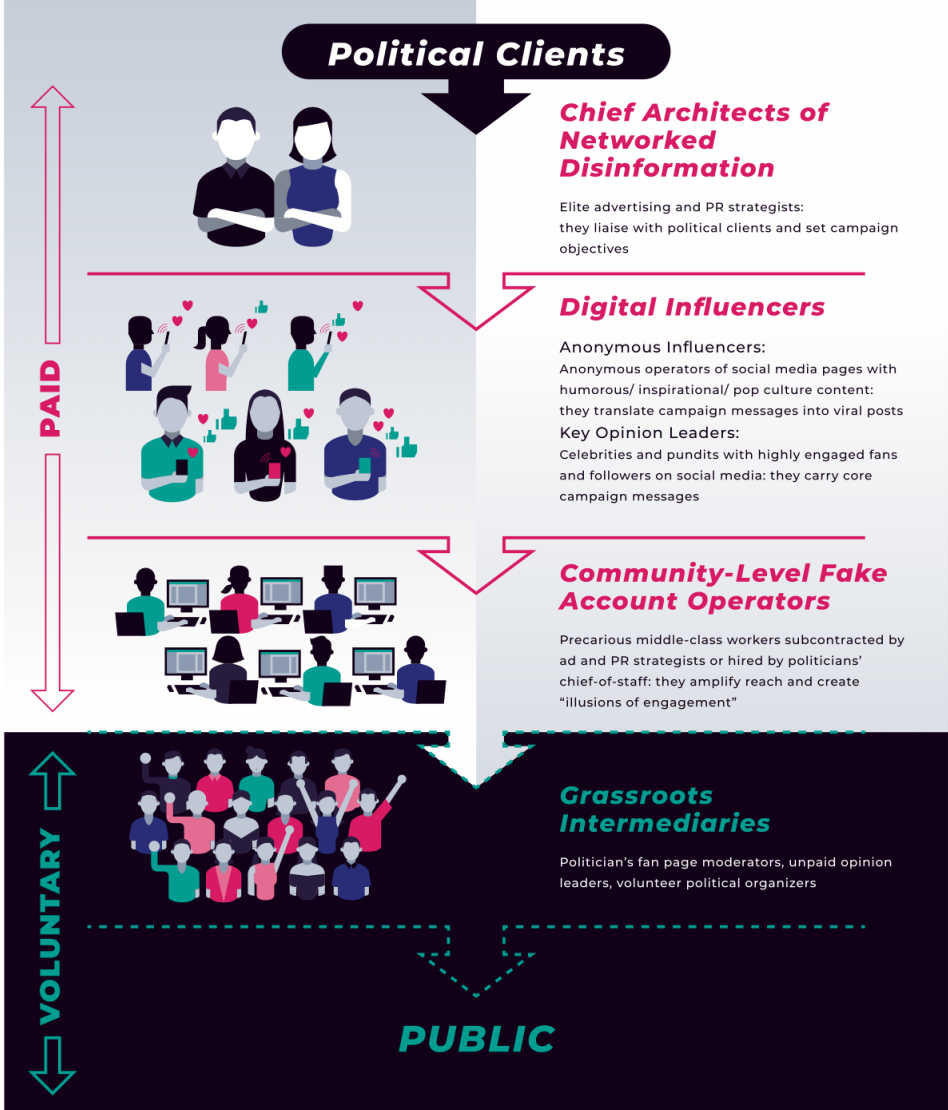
Political Clients

PAID

Chief Architects of Networked Disinformation

Elite advertising and PR strategists: they liaise with political clients and set campaign objectives

Digital Influencers

Anonymous Influencers:
Anonymous operators of social media pages with humorous/ inspirational/ pop culture content: they translate campaign messages into viral posts

Key Opinion Leaders:
Celebrities and pundits with highly engaged fans and followers on social media: they carry core campaign messages

Community-Level Fake Account Operators

Precarious middle-class workers subcontracted by ad and PR strategists or hired by politicians' chief-of-staff: they amplify reach and create "illusions of engagement"

VOLUNTARY

Grassroots Intermediaries

Politician's fan page moderators, unpaid opinion leaders, volunteer political organizers

PUBLIC